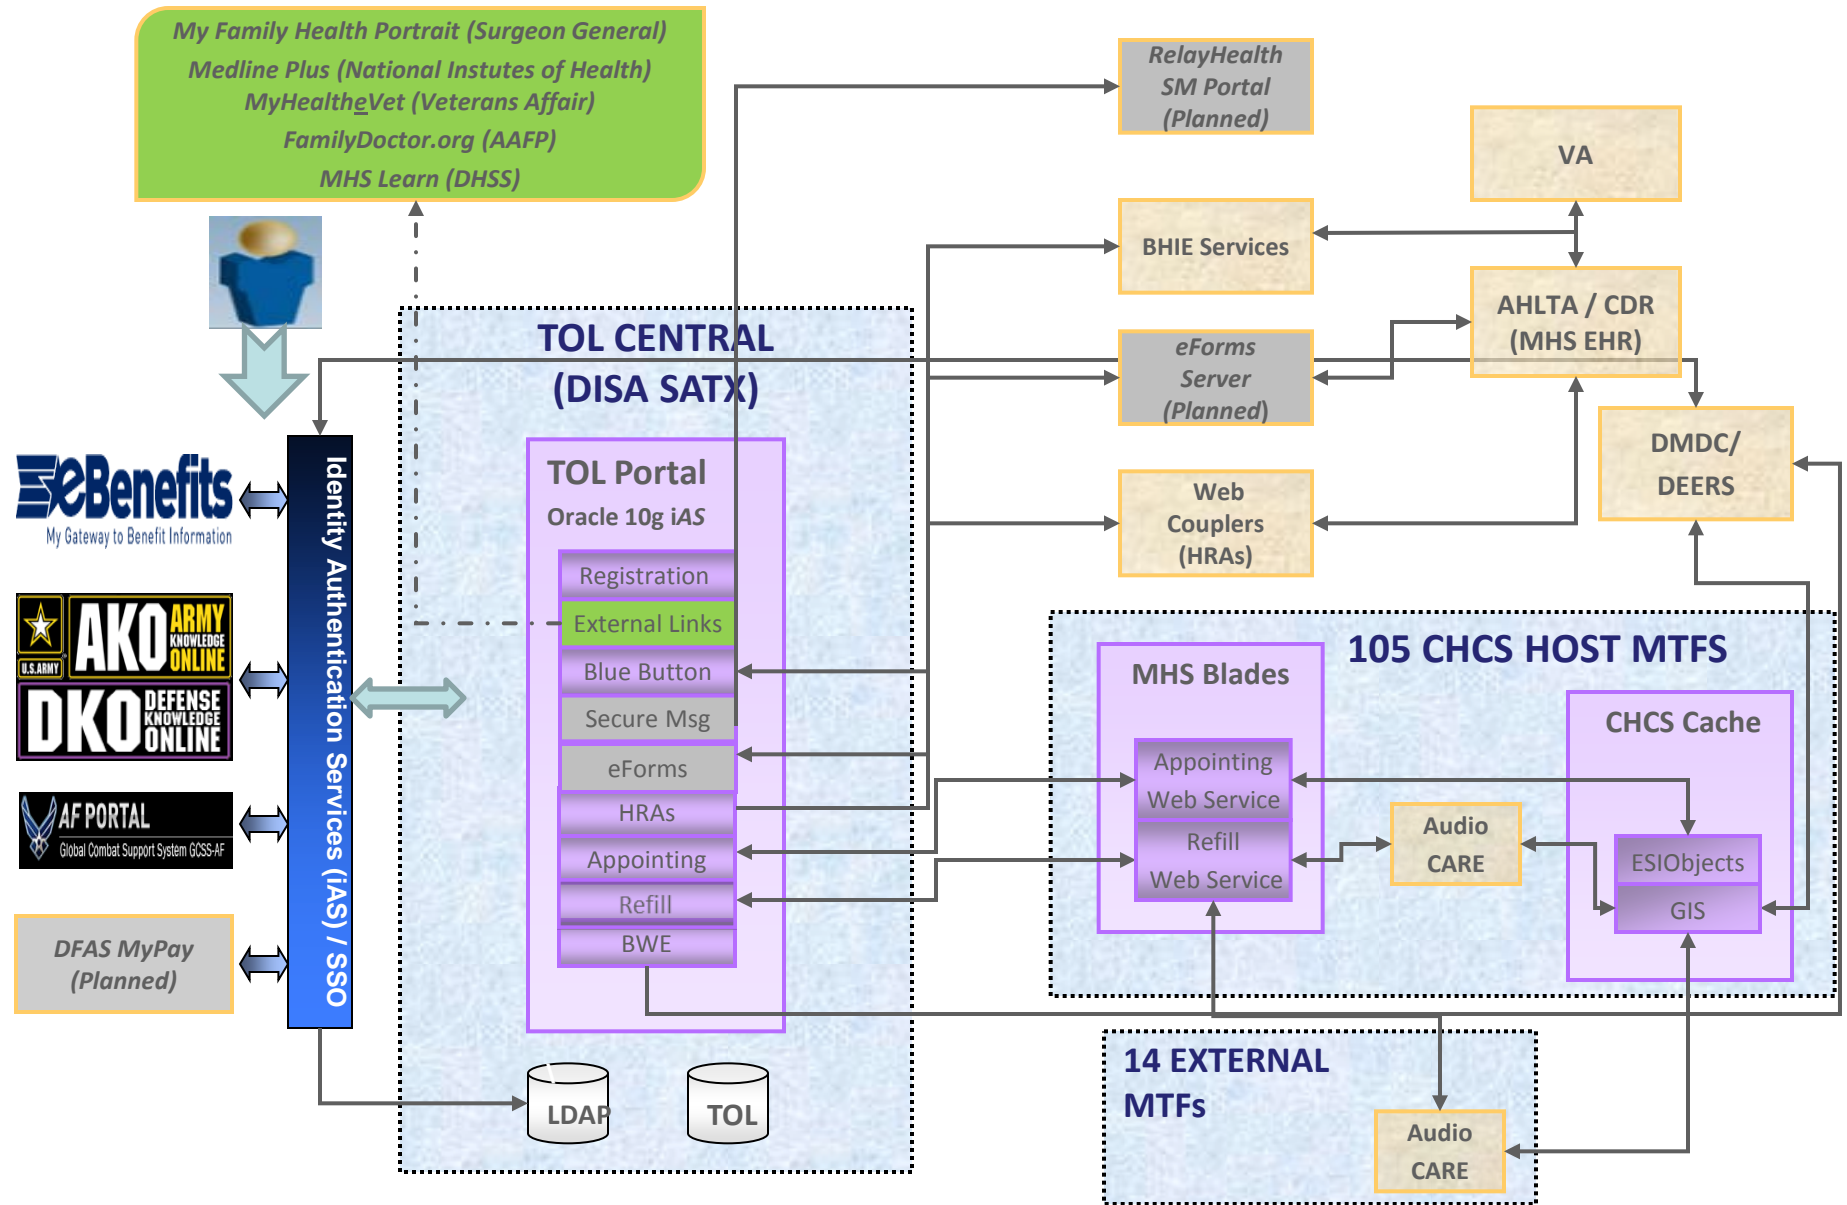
My Family Health Portrait (Surgeon General)
Medline Plus (National Instutes of Health)
MyHealtheVet (Veterans Affair)
FamilyDoctor.org (AAFP)
MHS Learn (DHSS)

RelayHealth SM Portal (Planned)

VA

BHIE Services

AHLTA / CDR (MHS EHR)

eForms Server (Planned)

DMDC/ DEERS

Web Couplers (HRAs)

TOL CENTRAL (DISA SATX)

TOL Portal
Oracle 10g iAS

Registration
External Links
Blue Button
Secure Msg
eForms
HRAs
Appointing
Refill
BWE

eBenefits
My Gateway to Benefit Information

AKO ARMY KNOWLEDGE ONLINE
U.S.ARMY
DKO DEFENSE KNOWLEDGE ONLINE

AF PORTAL
Global Combat Support System GCSS-AF

DFAS MyPay (Planned)

Identity Authentication Services (iAS) / SSO

105 CHCS HOST MTFS

MHS Blades
Appointing Web Service
Refill Web Service

Audio CARE

CHCS Cache
ESIObjects
GIS

LDAP
TOL

14 EXTERNAL MTFs

Audio CARE